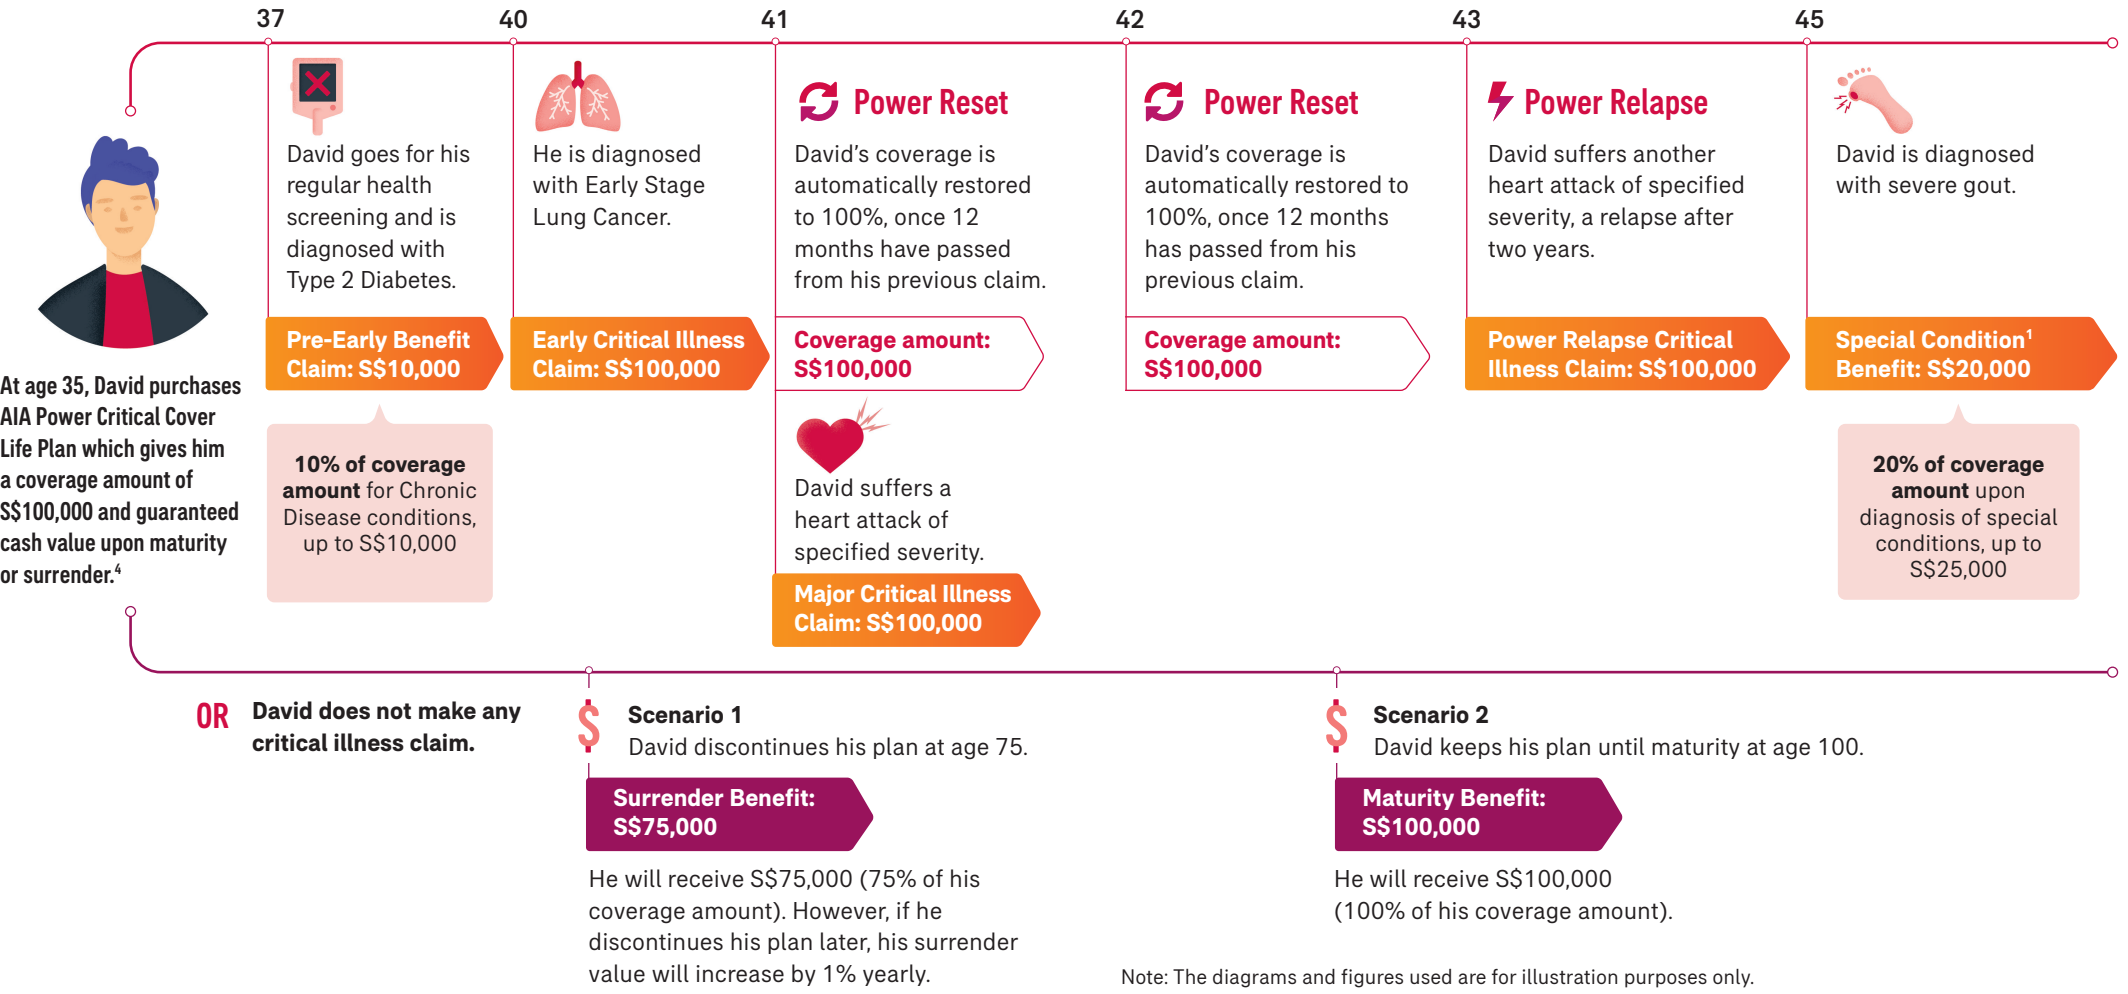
At age 35, David purchases AIA Power Critical Cover Life Plan which gives him a coverage amount of S\$100,000 and guaranteed cash value upon maturity or surrender.$^4$

37

David goes for his regular health screening and is diagnosed with Type 2 Diabetes.

Pre-Early Benefit Claim: S\$10,000

**10% of coverage amount** for Chronic Disease conditions, up to S\$10,000

40

He is diagnosed with Early Stage Lung Cancer.

Early Critical Illness Claim: S\$100,000

41

Power Reset

David's coverage is automatically restored to 100%, once 12 months have passed from his previous claim.

Coverage amount: S\$100,000

David suffers a heart attack of specified severity.

Major Critical Illness Claim: S\$100,000

42

Power Reset

David's coverage is automatically restored to 100%, once 12 months has passed from his previous claim.

Coverage amount: S\$100,000

43

Power Relapse

David suffers another heart attack of specified severity, a relapse after two years.

Power Relapse Critical Illness Claim: S\$100,000

45

David is diagnosed with severe gout.

Special Condition$^1$ Benefit: S\$20,000

**20% of coverage amount** upon diagnosis of special conditions, up to S\$25,000

OR David does not make any critical illness claim.

Scenario 1
David discontinues his plan at age 75.

Surrender Benefit: S\$75,000

He will receive S\$75,000 (75% of his coverage amount). However, if he discontinues his plan later, his surrender value will increase by 1% yearly.

Scenario 2
David keeps his plan until maturity at age 100.

Maturity Benefit: S\$100,000

He will receive S\$100,000 (100% of his coverage amount).

Note: The diagrams and figures used are for illustration purposes only.